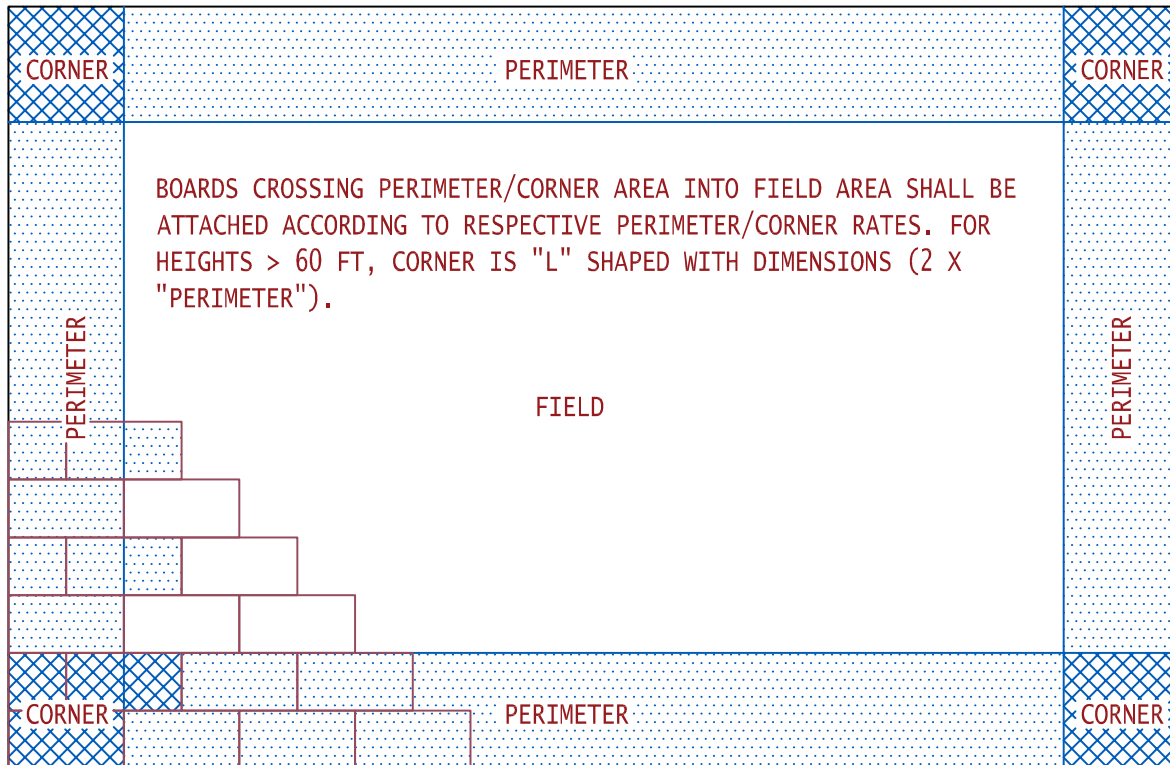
CORNER PERIMETER CORNER

BOARDS CROSSING PERIMETER/CORNER AREA INTO FIELD AREA SHALL BE ATTACHED ACCORDING TO RESPECTIVE PERIMETER/CORNER RATES. FOR HEIGHTS > 60 FT, CORNER IS "L" SHAPED WITH DIMENSIONS (2 X "PERIMETER").

PERIMETER

FIELD

PERIMETER

CORNER PERIMETER CORNER